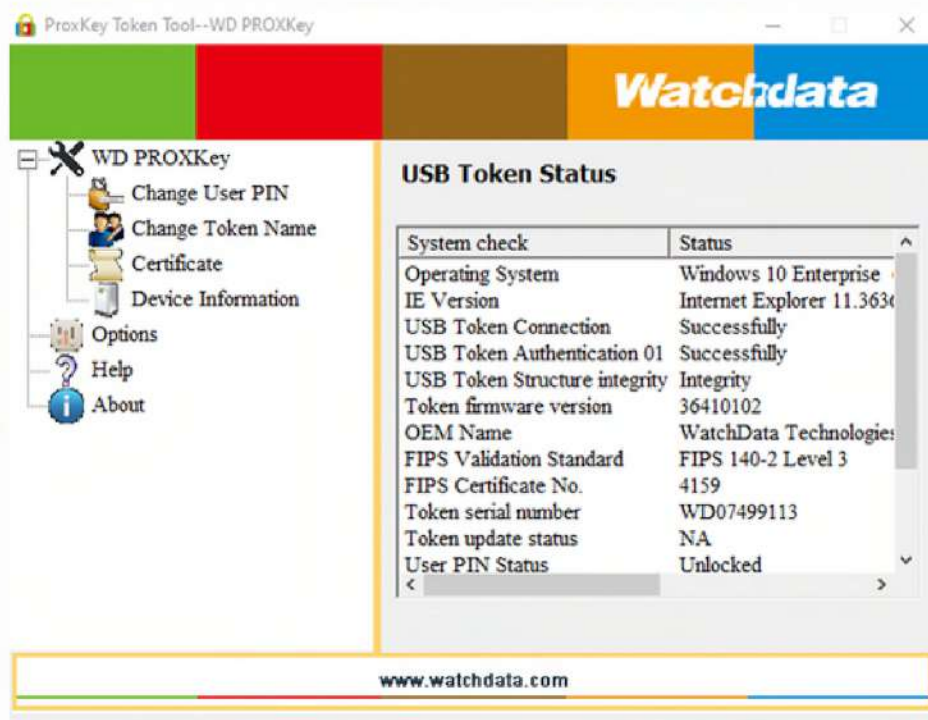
ProxKey Token Tool--WD PROXKey

Watchdata

WD PROXKey
Change User PIN
Change Token Name
Certificate
Device Information
Options
Help
About

USB Token Status

| System check | Status |
|---|---|
| Operating System | Windows 10 Enterprise |
| IE Version | Internet Explorer 11.363 |
| USB Token Connection | Successfully |
| USB Token Authentication 01 | Successfully |
| USB Token Structure integrity | Integrity |
| Token firmware version | 36410102 |
| OEM Name | WatchData Technologies |
| FIPS Validation Standard | FIPS 140-2 Level 3 |
| FIPS Certificate No. | 4159 |
| Token serial number | WD07499113 |
| Token update status | NA |
| User PIN Status | Unlocked |

www.watchdata.com